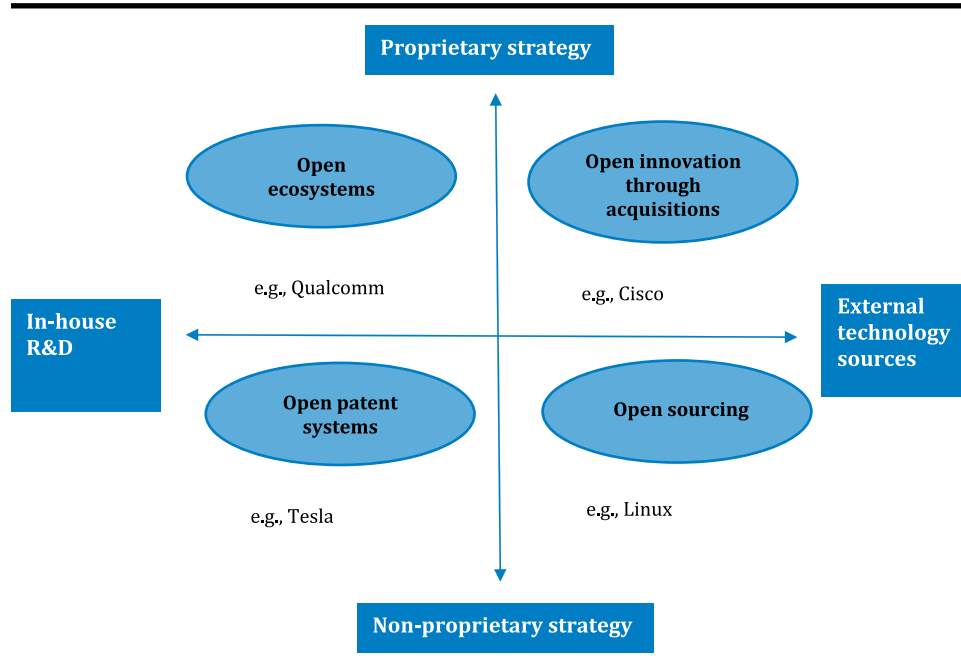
Proprietary strategy

Open ecosystems

e.g., Qualcomm

Open innovation through acquisitions

e.g., Cisco

In-house R&D

External technology sources

Open patent systems

e.g., Tesla

Open sourcing

e.g., Linux

Non-proprietary strategy